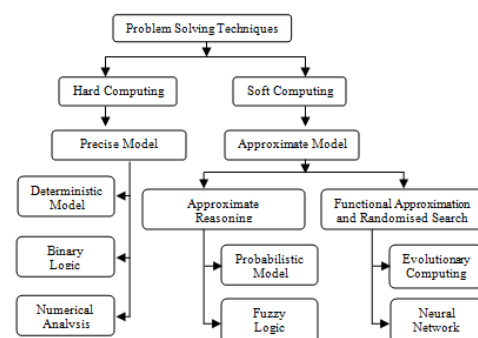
Problem Solving Techniques

Hard Computing

Soft Computing

Precise Model

Approximate Model

Deterministic Model

Binary Logic

Numerical Analysis

Approximate Reasoning

Functional Approximation and Randomised Search

Probabilistic Model

Fuzzy Logic

Evolutionary Computing

Neural Network